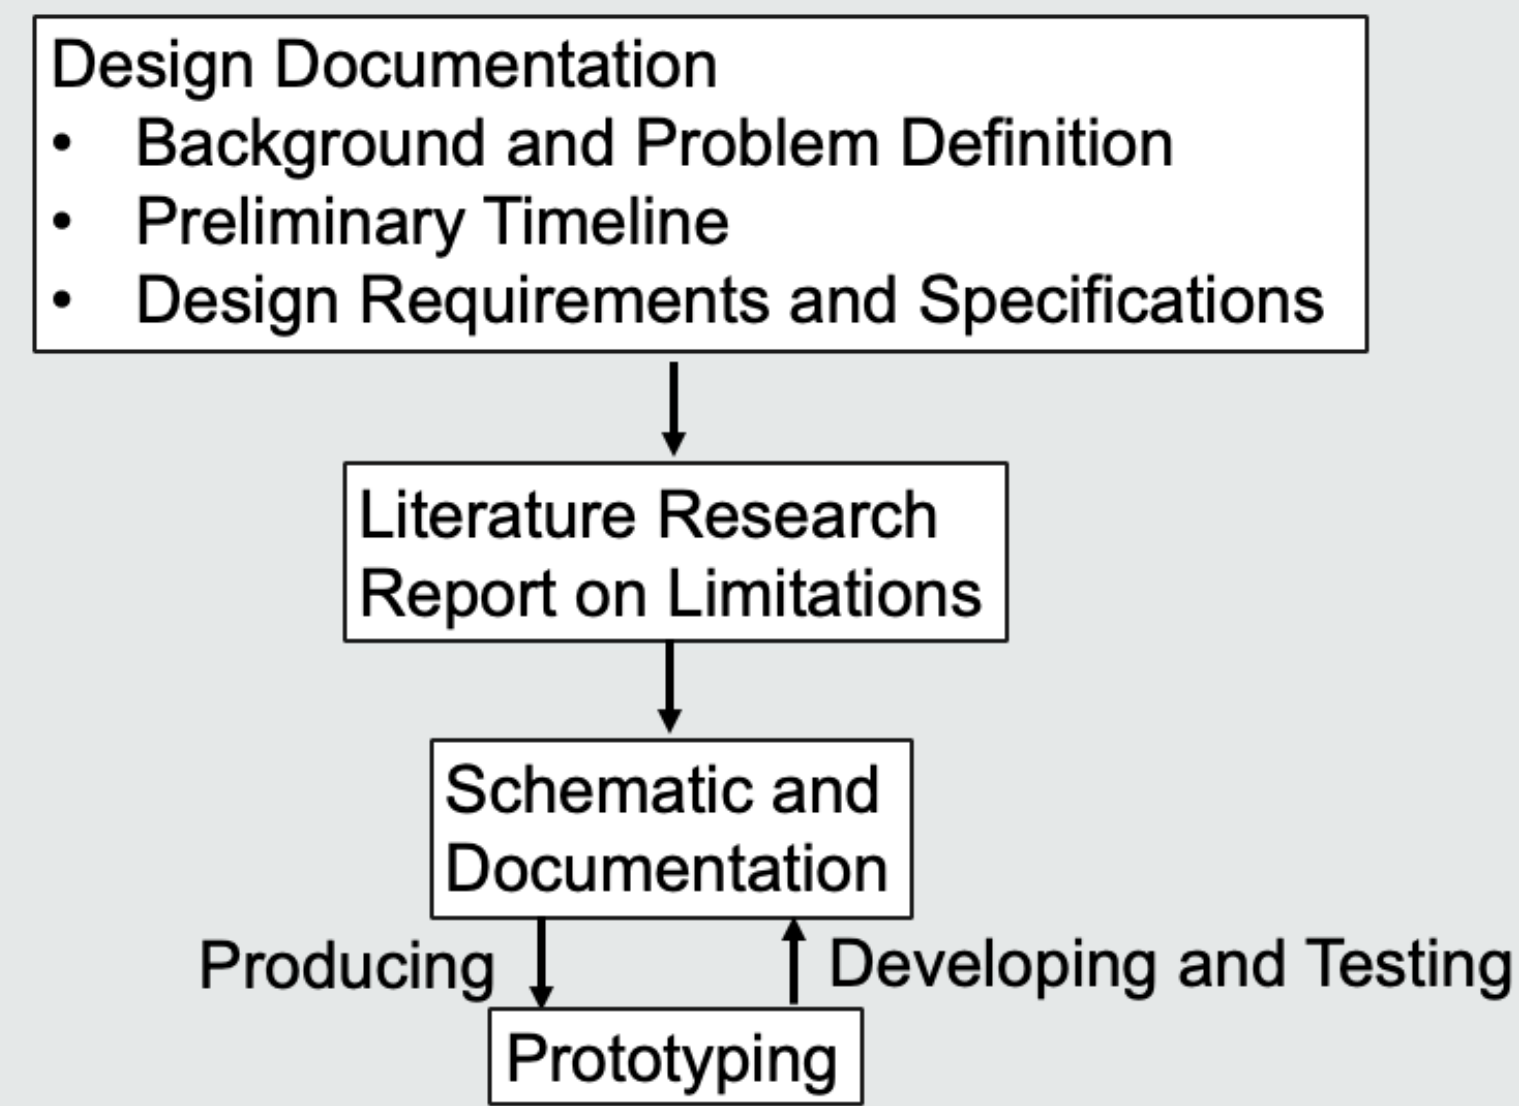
Design Documentation
• Background and Problem Definition
• Preliminary Timeline
• Design Requirements and Specifications

Literature Research
Report on Limitations

Schematic and Documentation

Producing

Developing and Testing

Prototyping